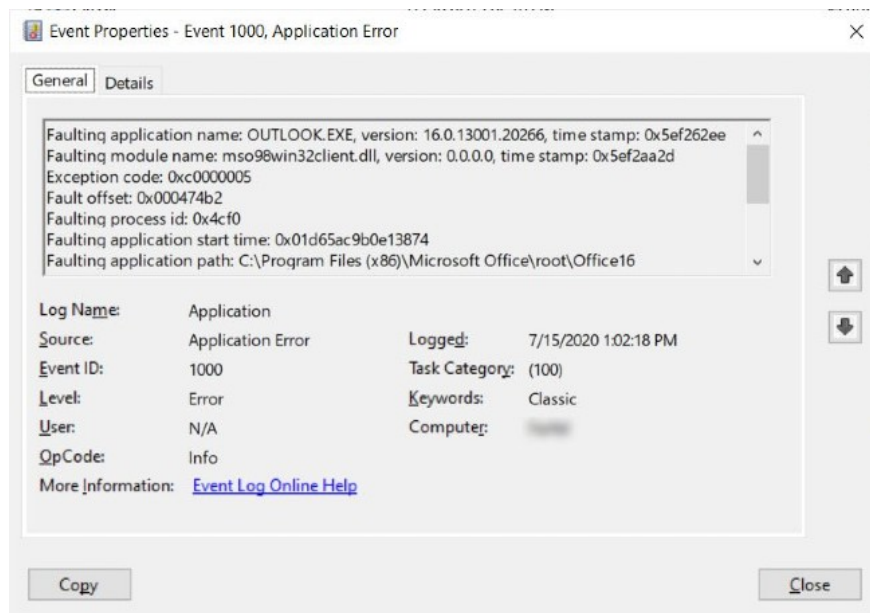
Event Properties - Event 1000, Application Error

General | Details

Faulting application name: OUTLOOK.EXE, version: 16.0.13001.20266, time stamp: 0x5ef262ee
Faulting module name: mso98win32client.dll, version: 0.0.0.0, time stamp: 0x5ef2aa2d
Exception code: 0xc0000005
Fault offset: 0x000474b2
Faulting process id: 0x4cf0
Faulting application start time: 0x01d65ac9b0e13874
Faulting application path: C:\Program Files (x86)\Microsoft Office\root\Office16

Log Name: Application
Source: Application Error
Logged: 7/15/2020 1:02:18 PM
Event ID: 1000
Task Category: (100)
Level: Error
Keywords: Classic
User: N/A
Computer: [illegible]
OpCode: Info
More Information: Event Log Online Help

Copy
Close